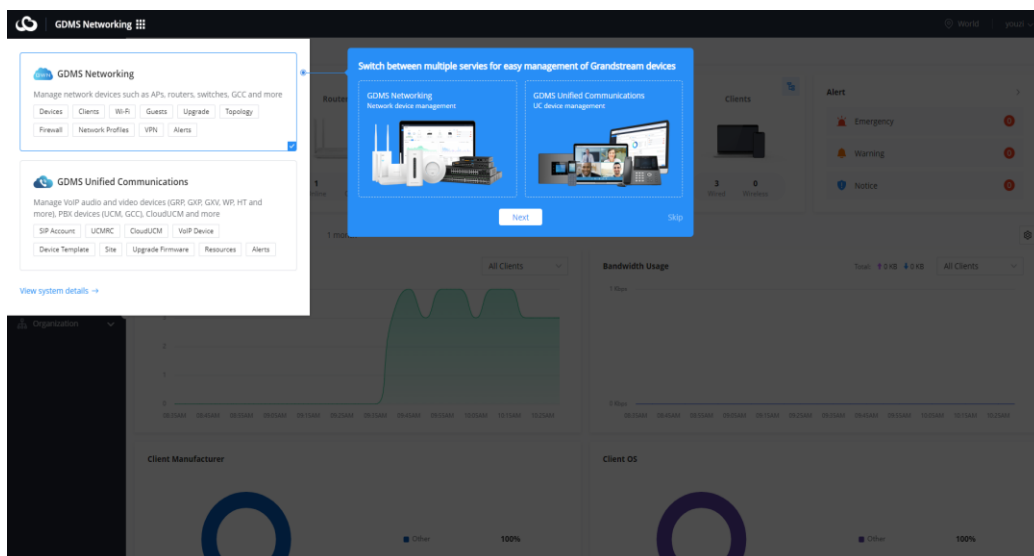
GDMS Networking

World | you

GDMS Networking

Manage network devices such as APs, routers, switches, GCC and more

Devices | Clients | Wi-Fi | Guests | Upgrade | Topology | Firewall | Network Profiles | VPN | Alerts

GDMS Unified Communications

Manage VoIP audio and video devices (GRP, GXP, GXV, WP, HT and more), PBX devices (UCM, GCC), CloudUCM and more

SIP Account | UCMRC | CloudUCM | VoIP Device | Device Template | Site | Upgrade Firmware | Resources | Alerts

View system details →

Organization

Switch between multiple servies for easy management of Grandstream devices

GDMS Networking
Network device management

GDMS Unified Communications
UC device management

Next

Skip

Router

Clients

3 Wired | 0 Wireless

Alert

Emergency

Warning

Notice

All Clients

Bandwidth Usage

Total ↑0 KB ↓0 KB

All Clients

1 Kbps

0 Kbps

Client Manufacturer

Other 100%

Client OS

Other 100%